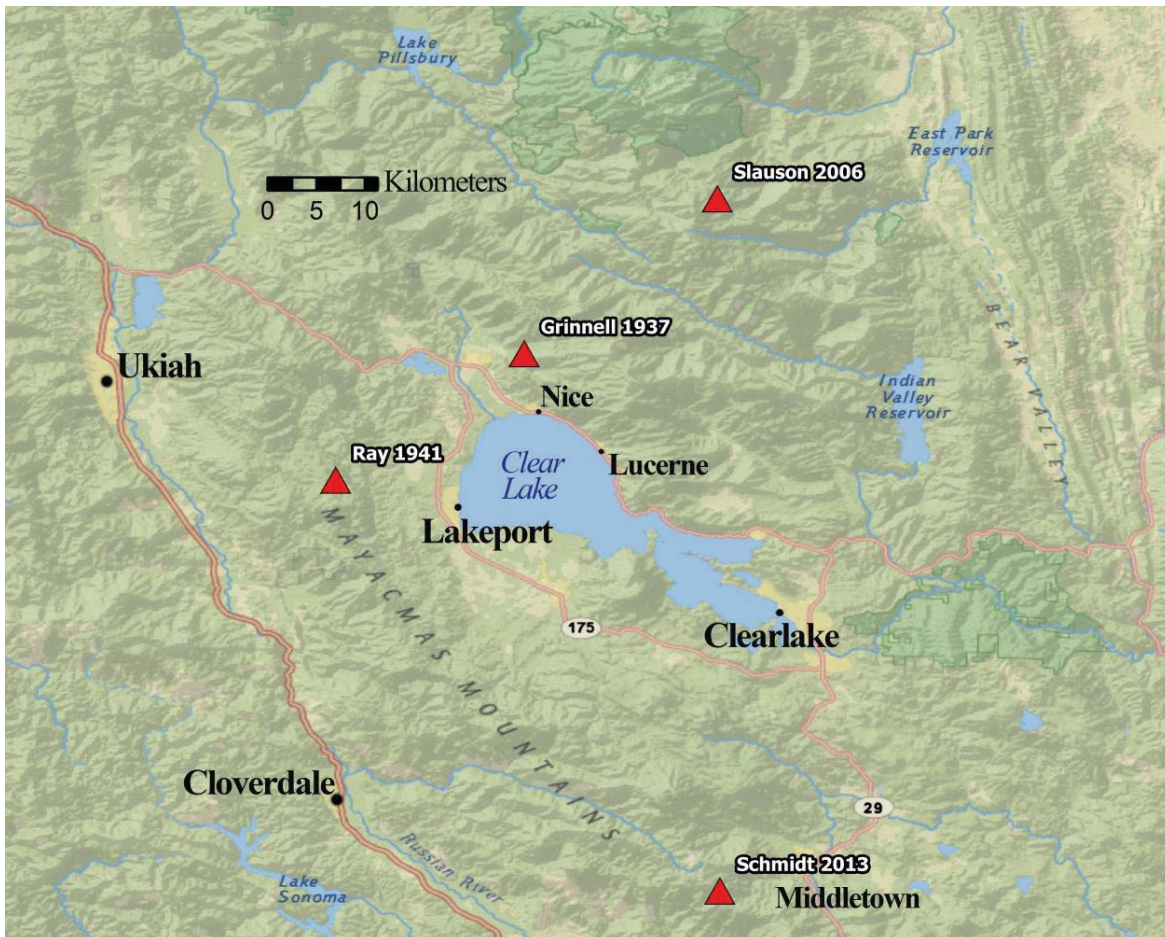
Lake Pillsbury

East Park Reservoir

Kilometers
0 5 10

Slauson 2006

Grinnell 1937

BEAR VALLEY

Ukiah

Nice

Indian Valley Reservoir

Ray 1941

Clear Lake

Lucerne

Lakeport

MAYACMAS MOUNTAINS

175

Clearlake

Cloverdale

29

Russian River

Schmidt 2013

Lake Sonoma

Middletown